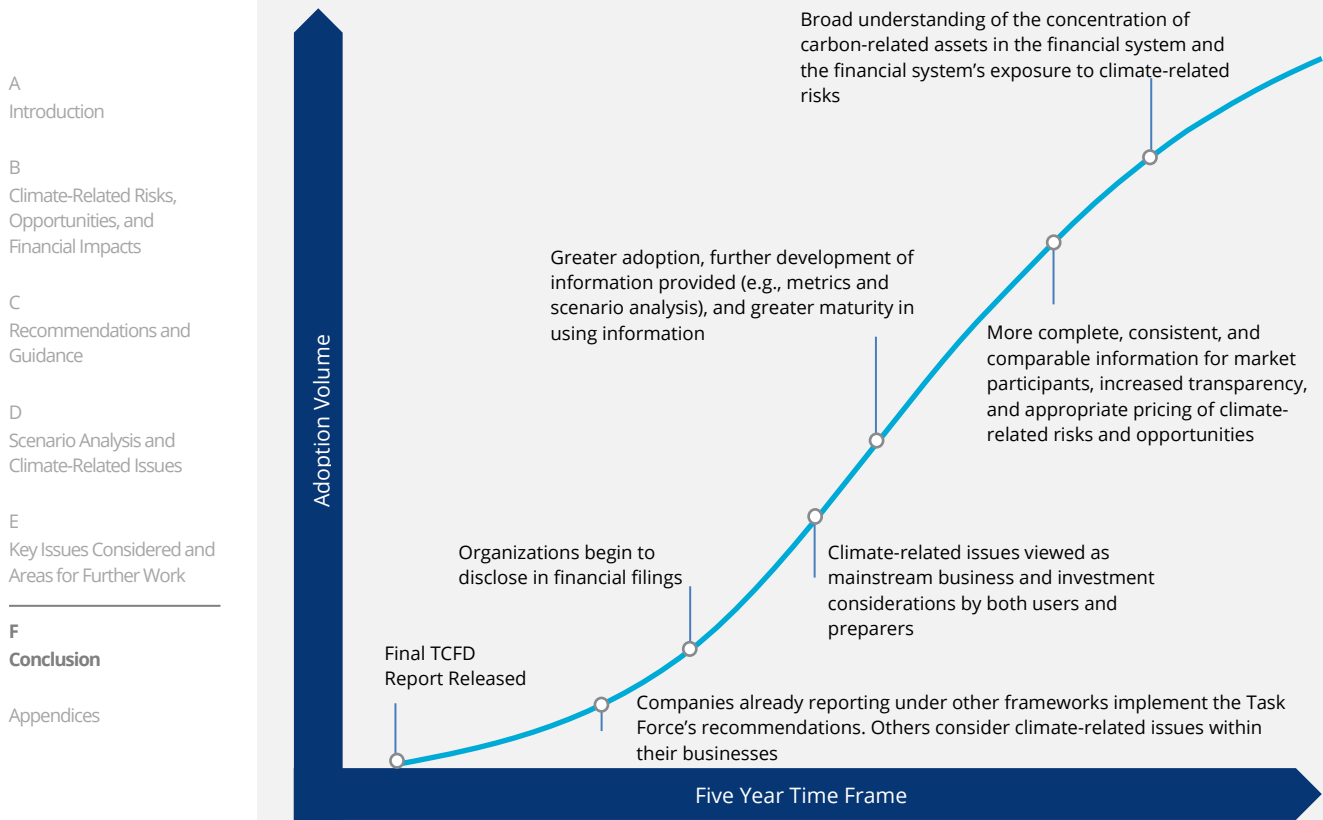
A
Introduction

B
Climate-Related Risks, Opportunities, and Financial Impacts

C
Recommendations and Guidance

D
Scenario Analysis and Climate-Related Issues

E
Key Issues Considered and Areas for Further Work

F
Conclusion

Appendices

Adoption Volume

Broad understanding of the concentration of carbon-related assets in the financial system and the financial system's exposure to climate-related risks

Greater adoption, further development of information provided (e.g., metrics and scenario analysis), and greater maturity in using information

More complete, consistent, and comparable information for market participants, increased transparency, and appropriate pricing of climate-related risks and opportunities

Organizations begin to disclose in financial filings

Climate-related issues viewed as mainstream business and investment considerations by both users and preparers

Final TCFD Report Released

Companies already reporting under other frameworks implement the Task Force's recommendations. Others consider climate-related issues within their businesses

Five Year Time Frame